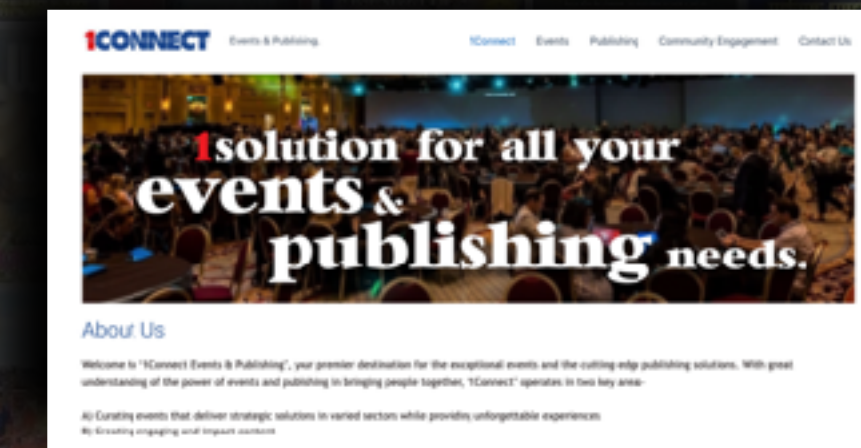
1CONNECT Events & Publishing

1Connect Events Publishing Community Engagement Contact Us

1solution for all your events & publishing needs.

About Us

Welcome to "1Connect Events & Publishing", your premier destination for the exceptional events and the cutting edge publishing solutions. With great understanding of the power of events and publishing in bringing people together, '1Connect' operates in two key area-

A) Curating events that deliver strategic solutions in varied sectors while providing unforgettable experiences
B) Creating engaging and impact content